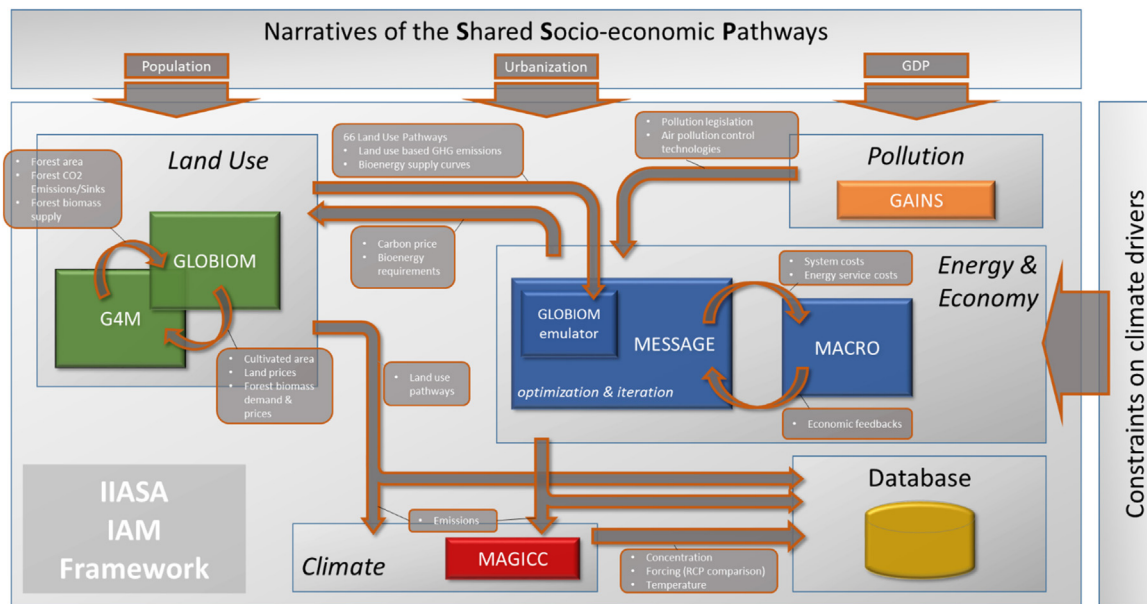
Narratives of the Shared Socio-economic Pathways

Population

Urbanization

GDP

Land Use

• Forest area
• Forest CO2 Emissions/Sinks
• Forest biomass supply

GLOBIOM

G4M

66 Land Use Pathways
• Land use based GHG emissions
• Bioenergy supply curves

• Carbon price
• Bioenergy requirements

• Pollution legislation
• Air pollution control technologies

Pollution

GAINS

Energy & Economy

• System costs
• Energy service costs

GLOBIOM emulator

MESSAGE

MACRO

optimization & iteration

• Economic feedbacks

• Cultivated area
• Land prices
• Forest biomass demand & prices

• Land use pathways

Constraints on climate drivers

IIASA IAM Framework

• Emissions

Climate

MAGICC

Database

• Concentration
• Forcing (RCP comparison)
• Temperature